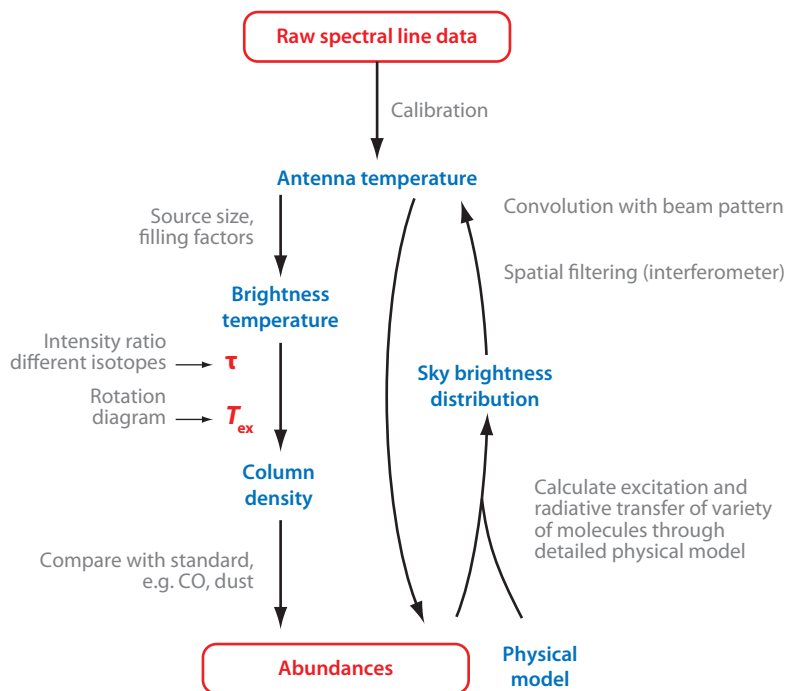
Raw spectral line data

Calibration

Antenna temperature

Convolution with beam pattern

Source size, filling factors

Spatial filtering (interferometer)

Brightness temperature

Intensity ratio different isotopes → $\tau$

Sky brightness distribution

Rotation diagram → $T_{ex}$

Column density

Calculate excitation and radiative transfer of variety of molecules through detailed physical model

Compare with standard, e.g. CO, dust

Abundances

Physical model